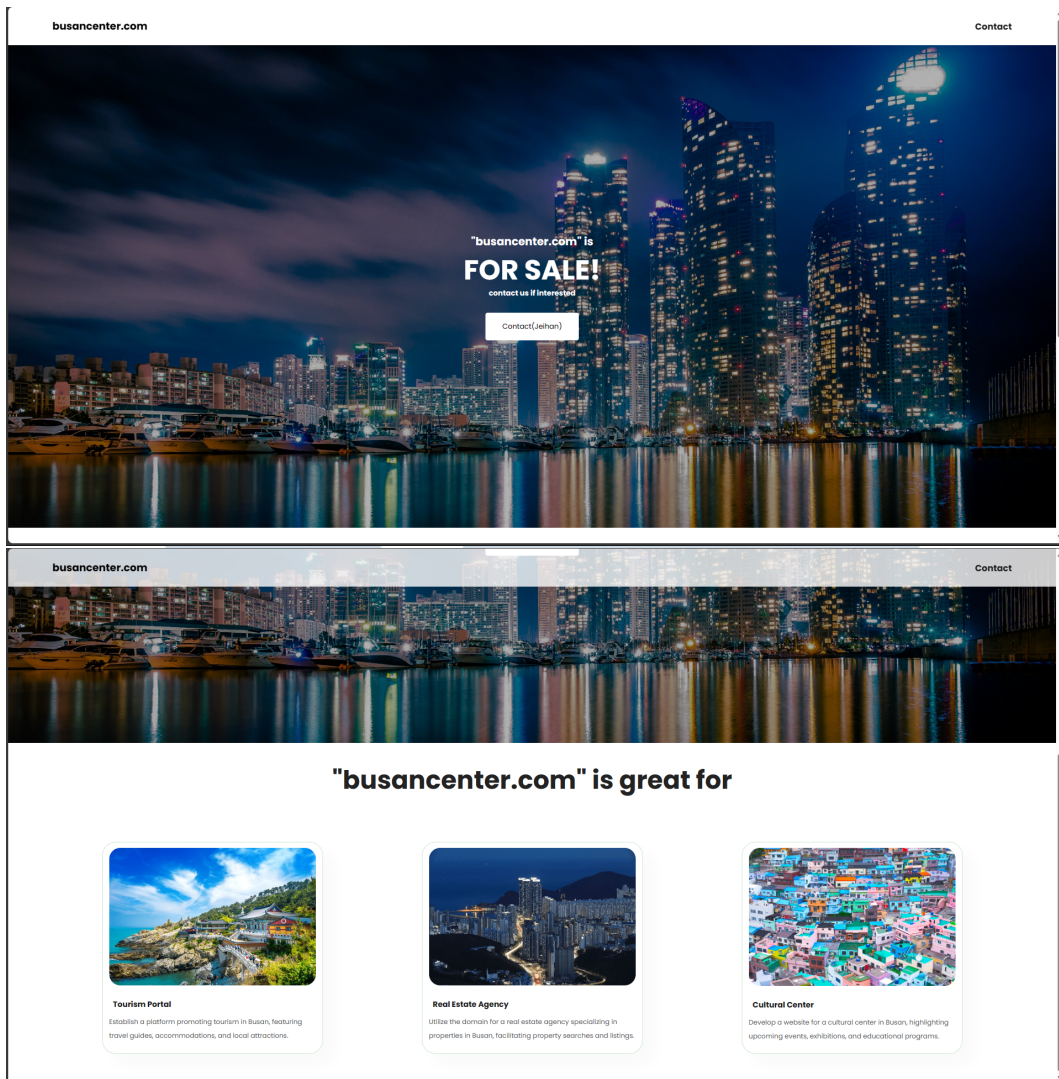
busancenter.com

Contact

"busancenter.com" is

FOR SALE!

contact us if interested

Contact(Jeihan)

busancenter.com

Contact

"busancenter.com" is great for

Tourism Portal

Establish a platform promoting tourism in Busan, featuring travel guides, accommodations, and local attractions.

Real Estate Agency

Utilize the domain for a real estate agency specializing in properties in Busan, facilitating property searches and listings.

Cultural Center

Develop a website for a cultural center in Busan, highlighting upcoming events, exhibitions, and educational programs.